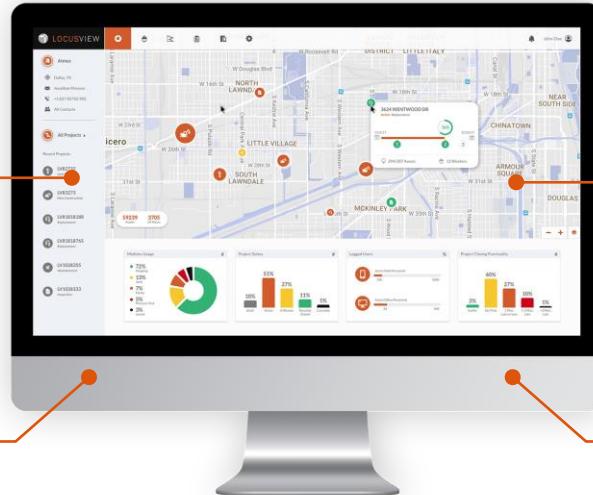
LOCUSVIEW

Atmos

Dallas, TX

All Projects

Recent Projects

W Roosevelt Rd

DISTRICT

LITTLE ITALY

W Douglas Blvd

NORTH LAWNDALE

W 16th St

W 18th St

NEAR SOUTH SIDE

CHINATOWN

Cicero

LITTLE VILLAGE

W 26th St

SOUTH LAWNDALE

W 31st St

ARMOUR SQUARE

MCKINLEY PARK

DOUGLAS

3624 WENTWOOD DR

59239

3705

72%

10%

7%

8%

3%

33%

27%

11%

10%

5%

60%

27%

10%

3%

5%